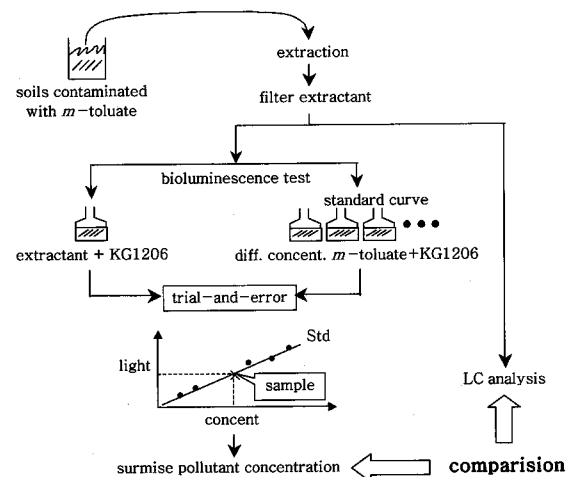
soils contaminated with $m$−toluate

extraction

filter extractant

bioluminescence test

standard curve

extractant + KG1206

diff. concent. $m$−toluate+KG1206

trial−and−error

light

Std

sample

concent

LC analysis

surmise pollutant concentration

comparision